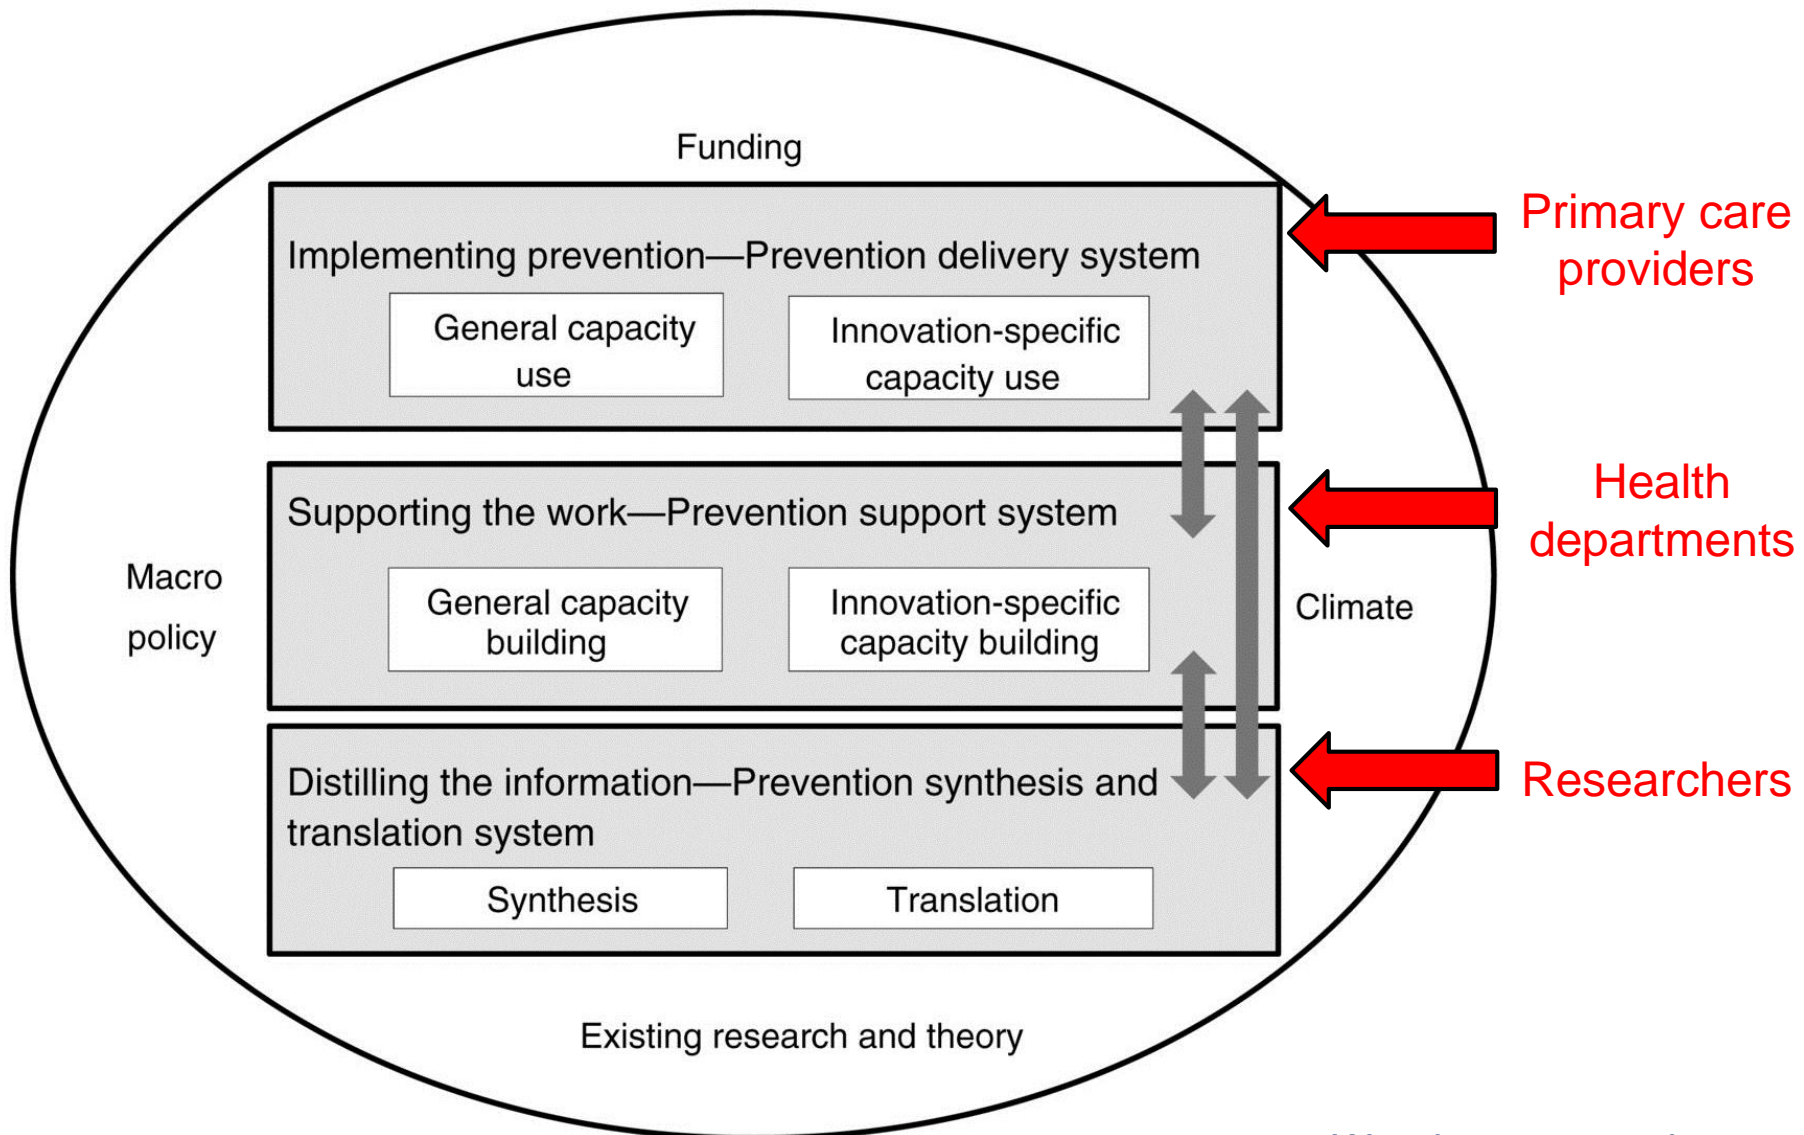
Funding

Implementing prevention—Prevention delivery system

General capacity use

Innovation-specific capacity use

Primary care providers

Supporting the work—Prevention support system

General capacity building

Innovation-specific capacity building

Health departments

Macro policy

Climate

Distilling the information—Prevention synthesis and translation system

Synthesis

Translation

Researchers

Existing research and theory

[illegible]